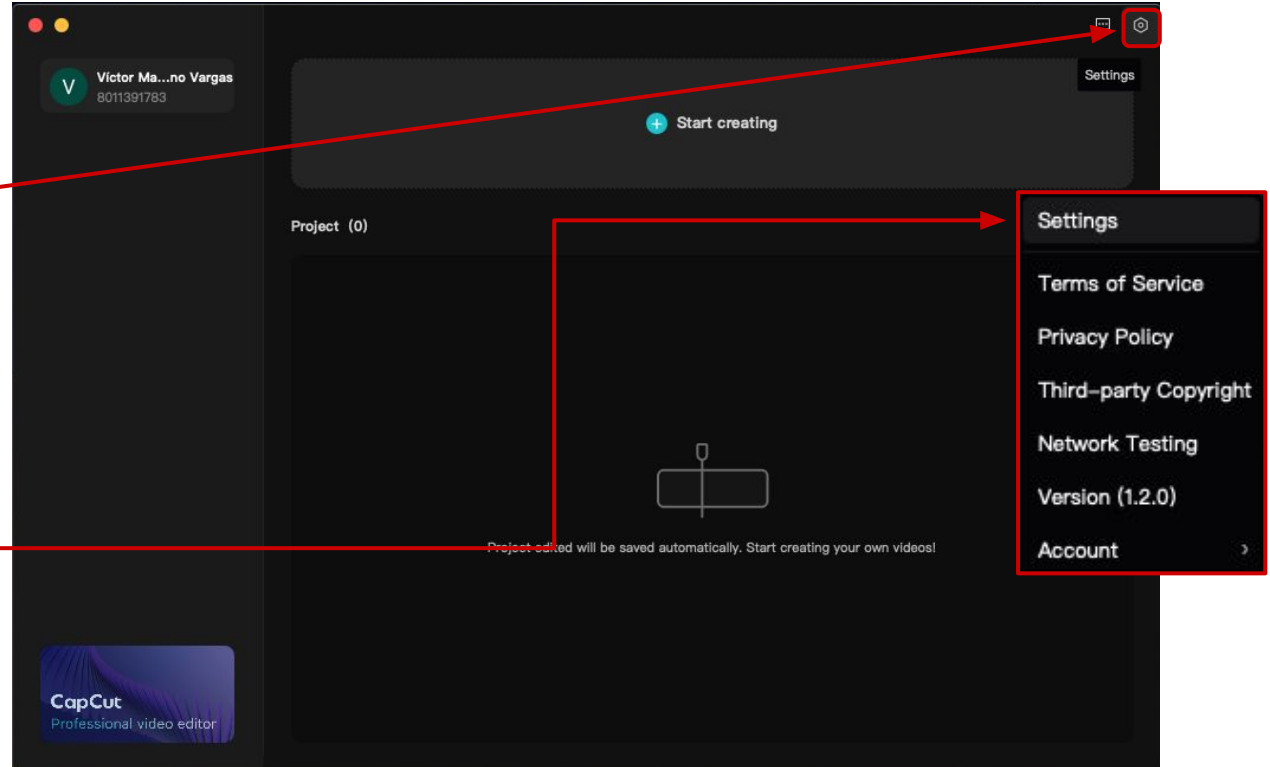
V
Víctor Ma...no Vargas
8011391783

Settings

Start creating

Project (0)

Project edited will be saved automatically. Start creating your own videos!

Settings
Terms of Service
Privacy Policy
Third-party Copyright
Network Testing
Version (1.2.0)
Account

CapCut
Professional video editor